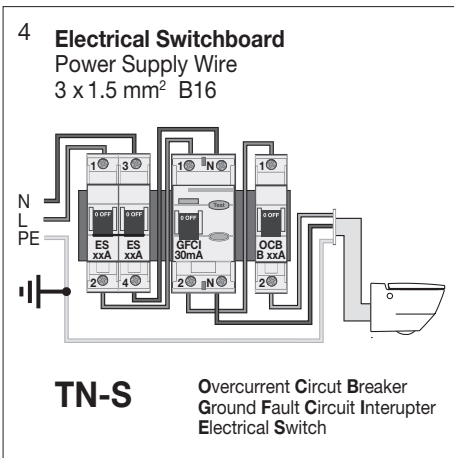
4

**Electrical Switchboard**
Power Supply Wire
3 x 1.5 mm$^2$ B16

N
L
PE

1 3 1 N 1
0 OFF 0 OFF 0 OFF 0 OFF
Test
ES xxA
ES xxA
GFCI 30mA
OCB B xxA
2 4 2 N 2

TN-S

**O**vercurrent **C**ircut **B**reaker
**G**round **F**ault **C**ircuit **I**nterupter
**E**lectrical **S**witch